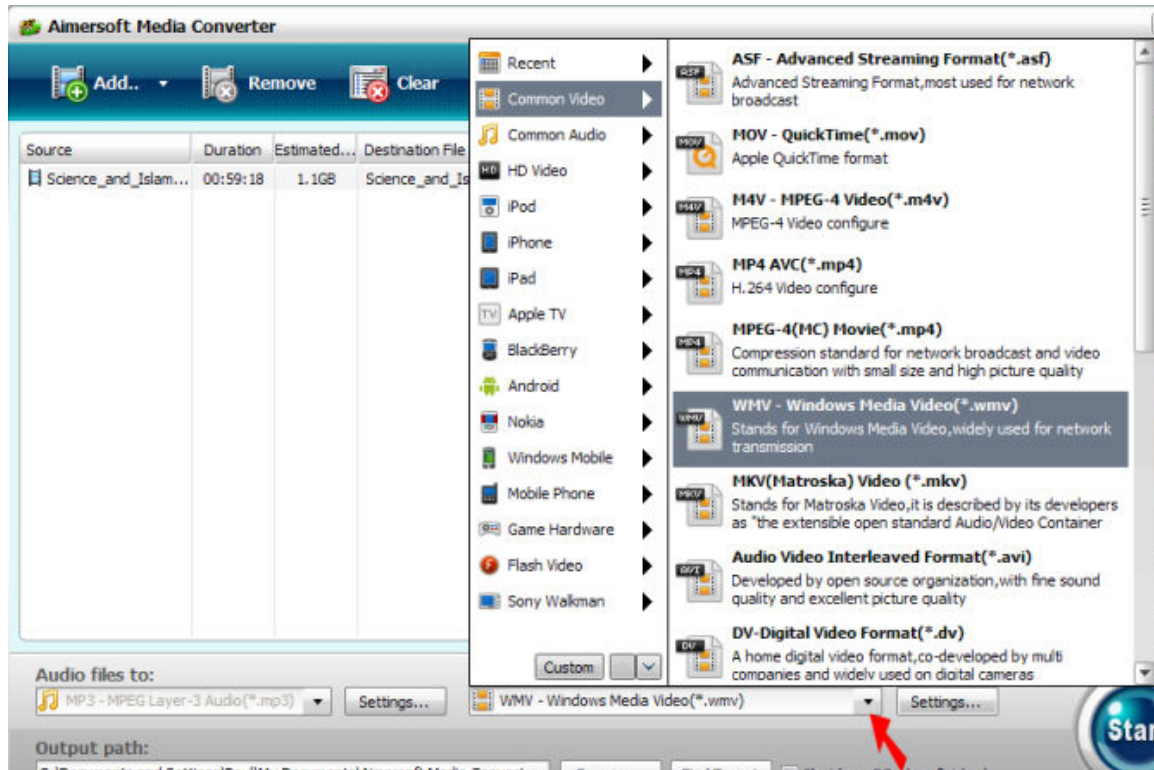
Aimersoft Media Converter

Add..

Remove

Clear

| Source | Duration | Estimated... | Destination File |
|---|---|---|---|
| Science_and_Islam... | 00:59:18 | 1.1GB | Science_and_Is |

Recent
Common Video
Common Audio
HD Video
iPod
iPhone
iPad
Apple TV
BlackBerry
Android
Nokia
Windows Mobile
Mobile Phone
Game Hardware
Flash Video
Sony Walkman

Custom

ASF - Advanced Streaming Format(*.asf)
Advanced Streaming Format,most used for network broadcast

MOV - QuickTime(*.mov)
Apple QuickTime format

M4V - MPEG-4 Video(*.m4v)
MPEG-4 Video configure

MP4 AVC(*.mp4)
H.264 Video configure

MPEG-4(MC) Movie(*.mp4)
Compression standard for network broadcast and video communication with small size and high picture quality

WMV - Windows Media Video(*.wmv)
Stands for Windows Media Video,widely used for network transmission

MKV(Matroska) Video (*.mkv)
Stands for Matroska Video,it is described by its developers as "the extensible open standard Audio/Video Container

Audio Video Interleaved Format(*.avi)
Developed by open source organization,with fine sound quality and excellent picture quality

DV-Digital Video Format(*.dv)
A home digital video format,co-developed by multi companies and widely used on digital cameras

Audio files to:
MP3 - MPEG Layer-3 Audio(*.mp3)
Settings...
WMV - Windows Media Video(*.wmv)
Settings...

Output path:
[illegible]

Star